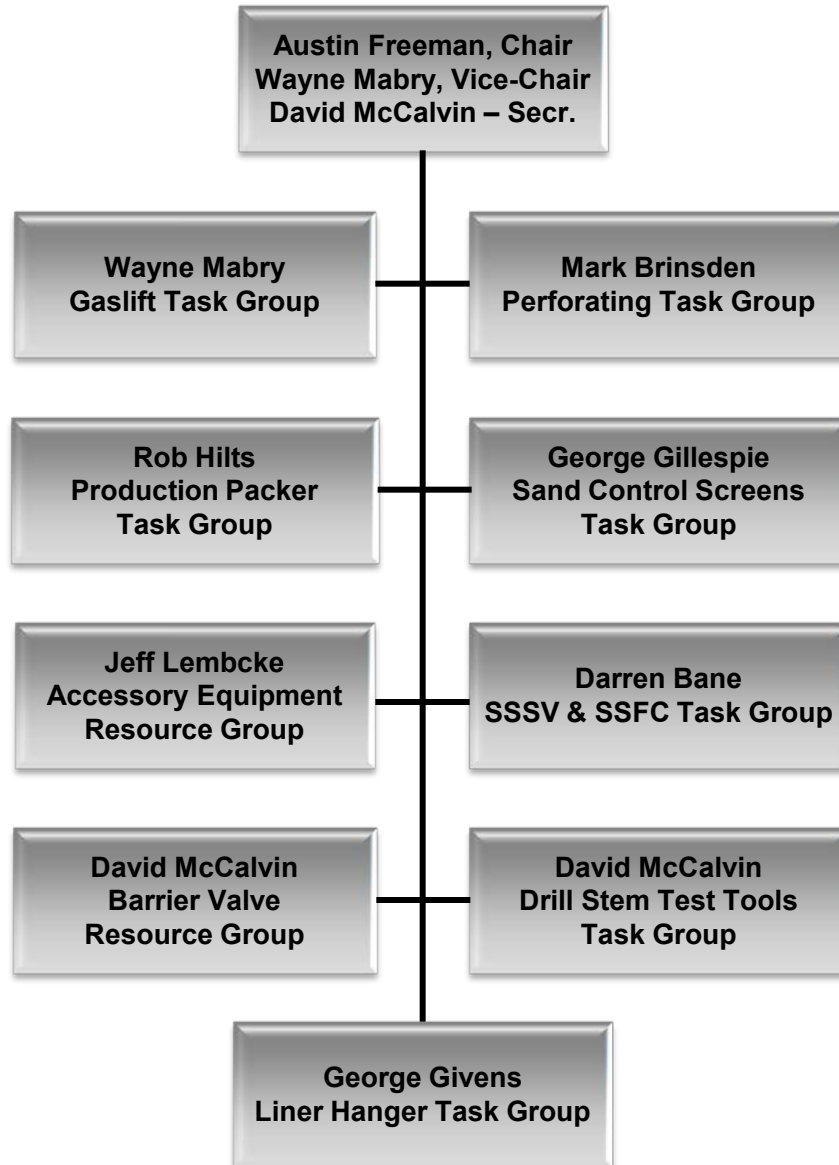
Austin Freeman, Chair
Wayne Mabry, Vice-Chair
David McCalvin – Secr.

Wayne Mabry
Gaslift Task Group

Mark Brinsden
Perforating Task Group

Rob Hilts
Production Packer
Task Group

George Gillespie
Sand Control Screens
Task Group

Jeff Lembcke
Accessory Equipment
Resource Group

Darren Bane
SSSV & SSFC Task Group

David McCalvin
Barrier Valve
Resource Group

David McCalvin
Drill Stem Test Tools
Task Group

George Givens
Liner Hanger Task Group